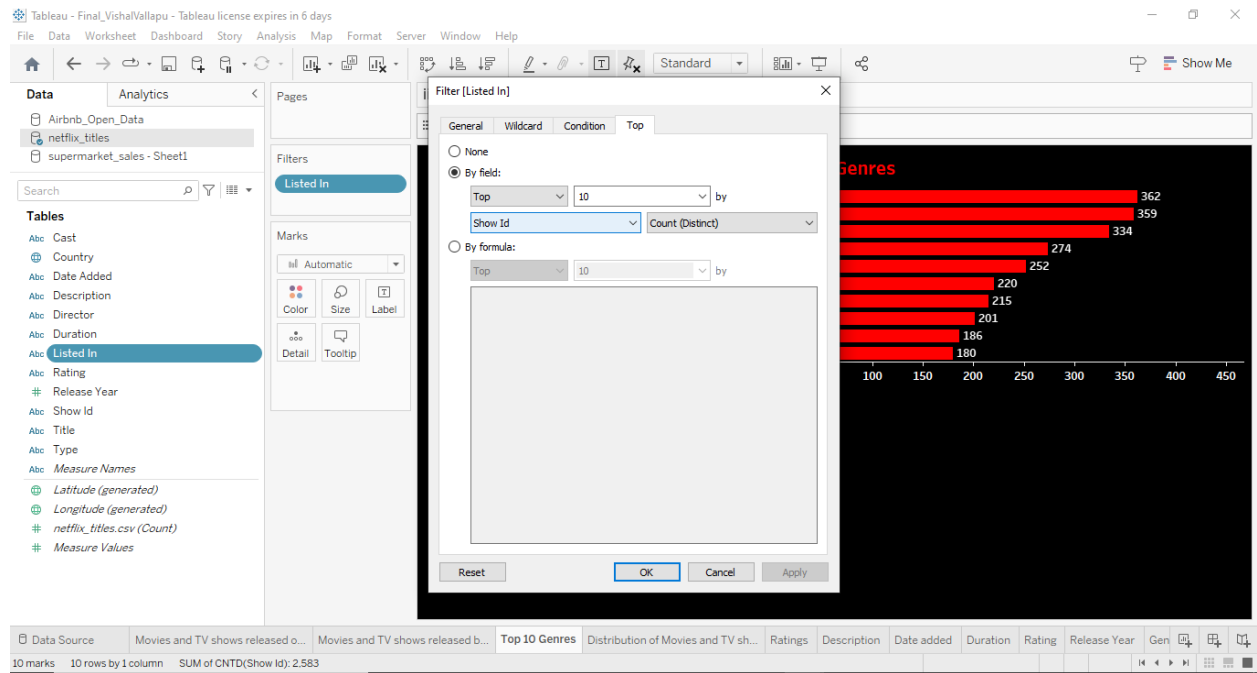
Tableau - Final_VishalVallapu - Tableau license expires in 6 days

File Data Worksheet Dashboard Story Analysis Map Format Server Window Help

Standard

Show Me

Data Analytics

Airbnb_Open_Data
netflix_titles
supermarket_sales - Sheet1

Search

Tables

Abc Cast
Country
Abc Date Added
Abc Description
Abc Director
Abc Duration
Abc Listed In
Abc Rating
Release Year
Abc Show Id
Abc Title
Abc Type
Abc Measure Names
Latitude (generated)
Longitude (generated)
netflix_titles.csv (Count)
Measure Values

Pages

Filters

Listed In

Marks

Automatic

Color Size Label
Detail Tooltip

Filter [Listed In]

General Wildcard Condition Top

None
By field:
Top 10 by
Show Id Count (Distinct)
By formula:
Top 10 by

Reset OK Cancel Apply

Genres

362
359
334
274
252
220
215
201
186
180

100 150 200 250 300 350 400 450

Data Source Movies and TV shows released o... Movies and TV shows released b... Top 10 Genres Distribution of Movies and TV sh... Ratings Description Date added Duration Rating Release Year Gen

10 marks 10 rows by 1 column SUM of CNTD(Show Id): 2,583